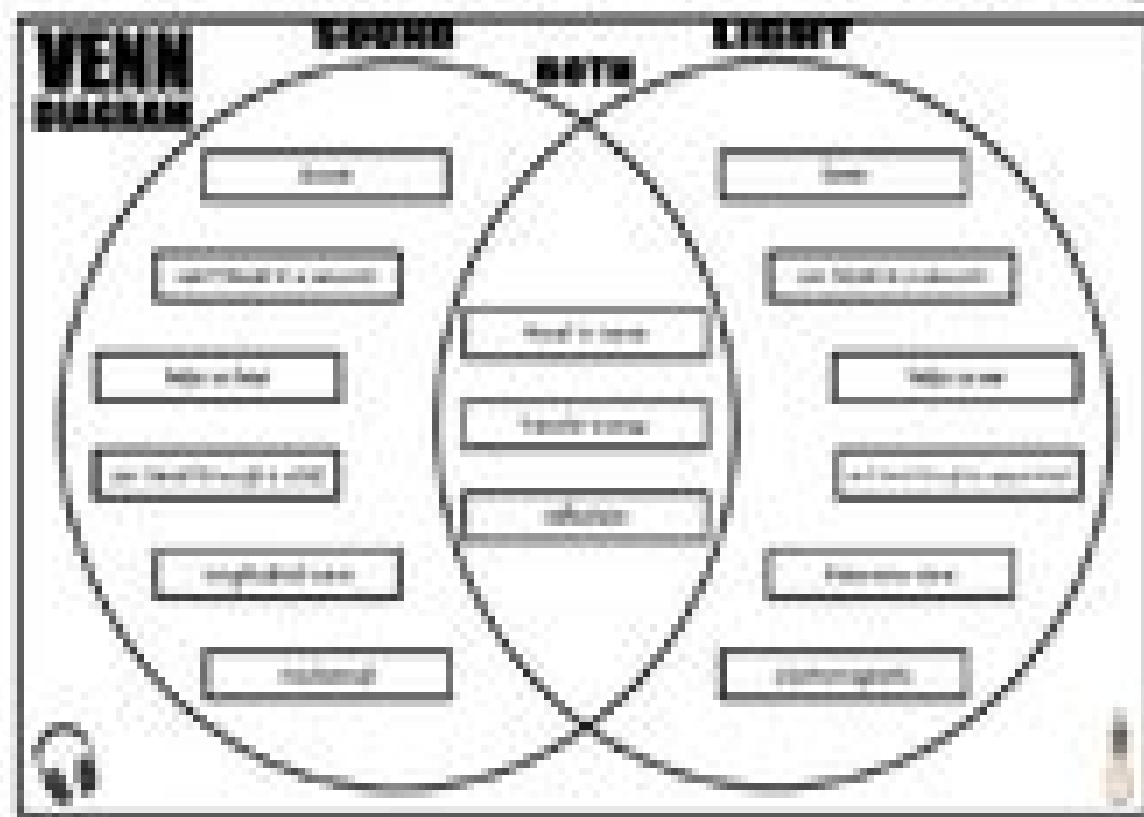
VENN DIAGRAM

SOUND

BOTH

LIGHT

slower

can't travel in a vacuum

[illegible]

can travel through a solid

longitudinal wave

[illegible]

travel in waves

transfer energy

reflection

faster

can travel in a vacuum

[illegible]

can't travel through a solid

transverse wave

electromagnetic